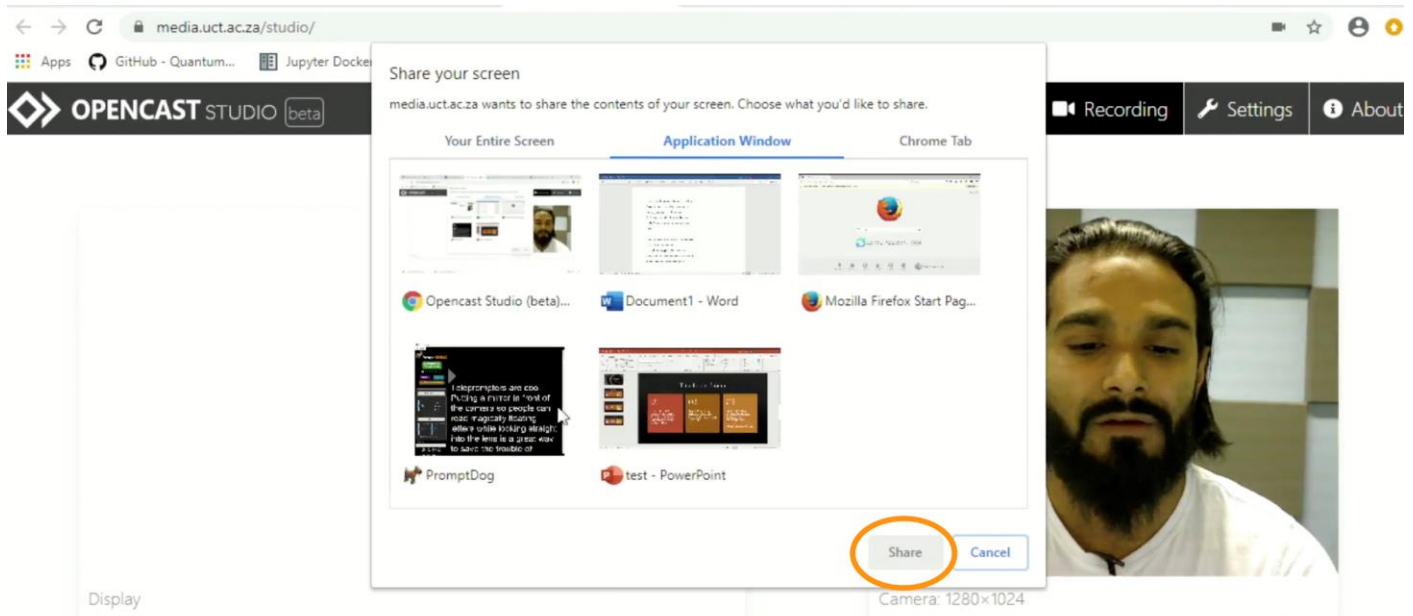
media.uct.ac.za/studio/

Apps GitHub - Quantum... Jupyter Docker

OPENCAST STUDIO beta

Recording Settings About

Share your screen

media.uct.ac.za wants to share the contents of your screen. Choose what you'd like to share.

Your Entire Screen Application Window Chrome Tab

Opencast Studio (beta)...

Document1 - Word

Mozilla Firefox Start Pag...

Teleprompters are coo. Putting a mirror in front of the camera so people can read magically floating letters while looking straight into the lens is a great way to save the trouble of

PromptDog

test - PowerPoint

Share Cancel

Display

Camera: 1280×1024